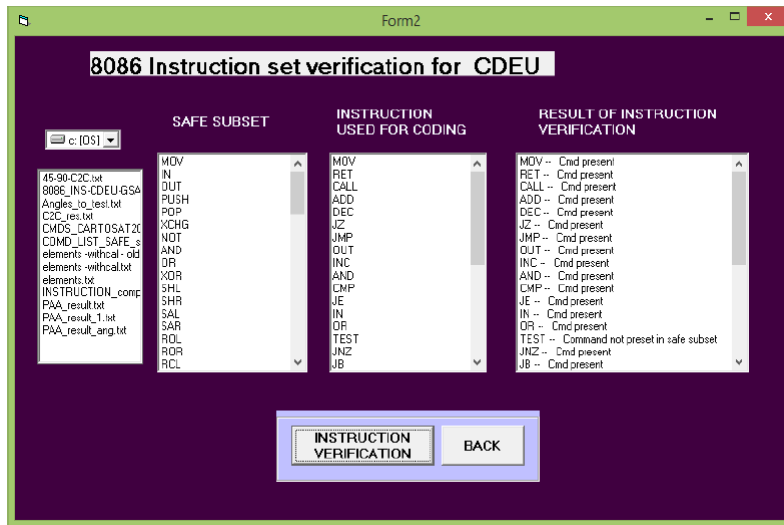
Form2

8086 Instruction set verification for CDEU

c: [OS]

45-90-C2C.txt
8086_INS-CDEU-GSA
Angles_to_test.txt
C2C_res.txt
CMDS_CARTOSAT20
COMD_LIST_SAFE_s
elements -withcal - old
elements -withcal.txt
elements.txt
INSTRUCTION_comp
PAA_result.txt
PAA_result_1.txt
PAA_result_ang.txt

SAFE SUBSET

MOV
IN
OUT
PUSH
POP
XCHG
NOT
AND
OR
XOR
SHL
SHR
SAL
SAR
ROL
ROR
RCL

INSTRUCTION USED FOR CODING

MOV
RET
CALL
ADD
DEC
JZ
JMP
OUT
INC
AND
CMP
JE
IN
OR
TEST
JNZ
JB

RESULT OF INSTRUCTION VERIFICATION

MOV -- Cmd present
RET -- Cmd present
CALL -- Cmd present
ADD -- Cmd present
DEC -- Cmd present
JZ -- Cmd present
JMP -- Cmd present
OUT -- Cmd present
INC -- Cmd present
AND -- Cmd present
CMP -- Cmd present
JE -- Cmd present
IN -- Cmd present
OR -- Cmd present
TEST -- Command not preset in safe subset
JNZ -- Cmd present
JB -- Cmd present

INSTRUCTION VERIFICATION

BACK